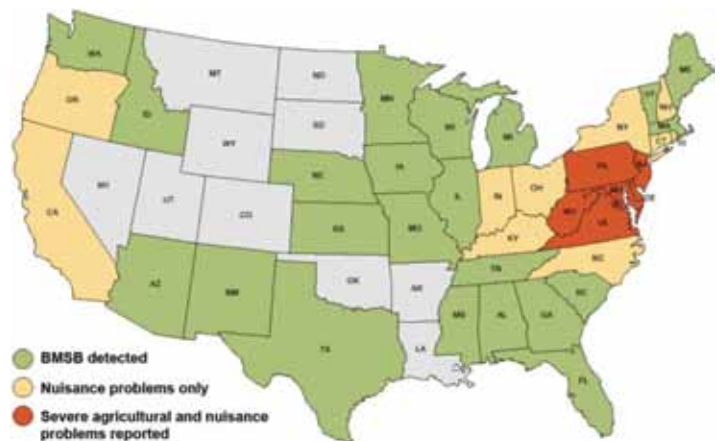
WA
OR
CA
NV
ID
MT
WY
UT
AZ
NM
CO
ND
SD
NE
KS
OK
TX
MN
IA
MO
AR
LA
WI
IL
MI
IN
OH
KY
TN
MS
AL
GA
FL
SC
NC
VA
WV
PA
NY
NJ
DE
MD
ME
VT
NH
MA
CT

BMSB detected
Nuisance problems only
Severe agricultural and nuisance problems reported